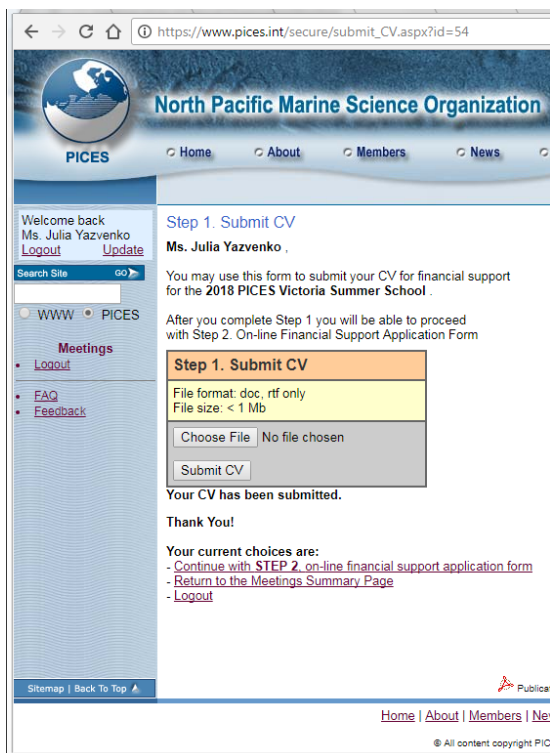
https://www.pices.int/secure/submit_CV.aspx?id=54

PICES

North Pacific Marine Science Organization

Home About Members News

Welcome back
Ms. Julia Yazvenko
Logout Update

Search Site GO

WWW PICES

Meetings
Logout

FAQ
Feedback

Sitemap | Back To Top

Step 1. Submit CV

Ms. Julia Yazvenko ,

You may use this form to submit your CV for financial support for the 2018 PICES Victoria Summer School .

After you complete Step 1 you will be able to proceed with Step 2. On-line Financial Support Application Form

Step 1. Submit CV

File format: doc, rtf only
File size: < 1 Mb

Choose File No file chosen

Submit CV

Your CV has been submitted.

Thank You!

Your current choices are:
- Continue with STEP 2. on-line financial support application form
- Return to the Meetings Summary Page
- Logout

Publica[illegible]

Home | About | Members | Ne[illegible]

© All content copyright PIC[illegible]